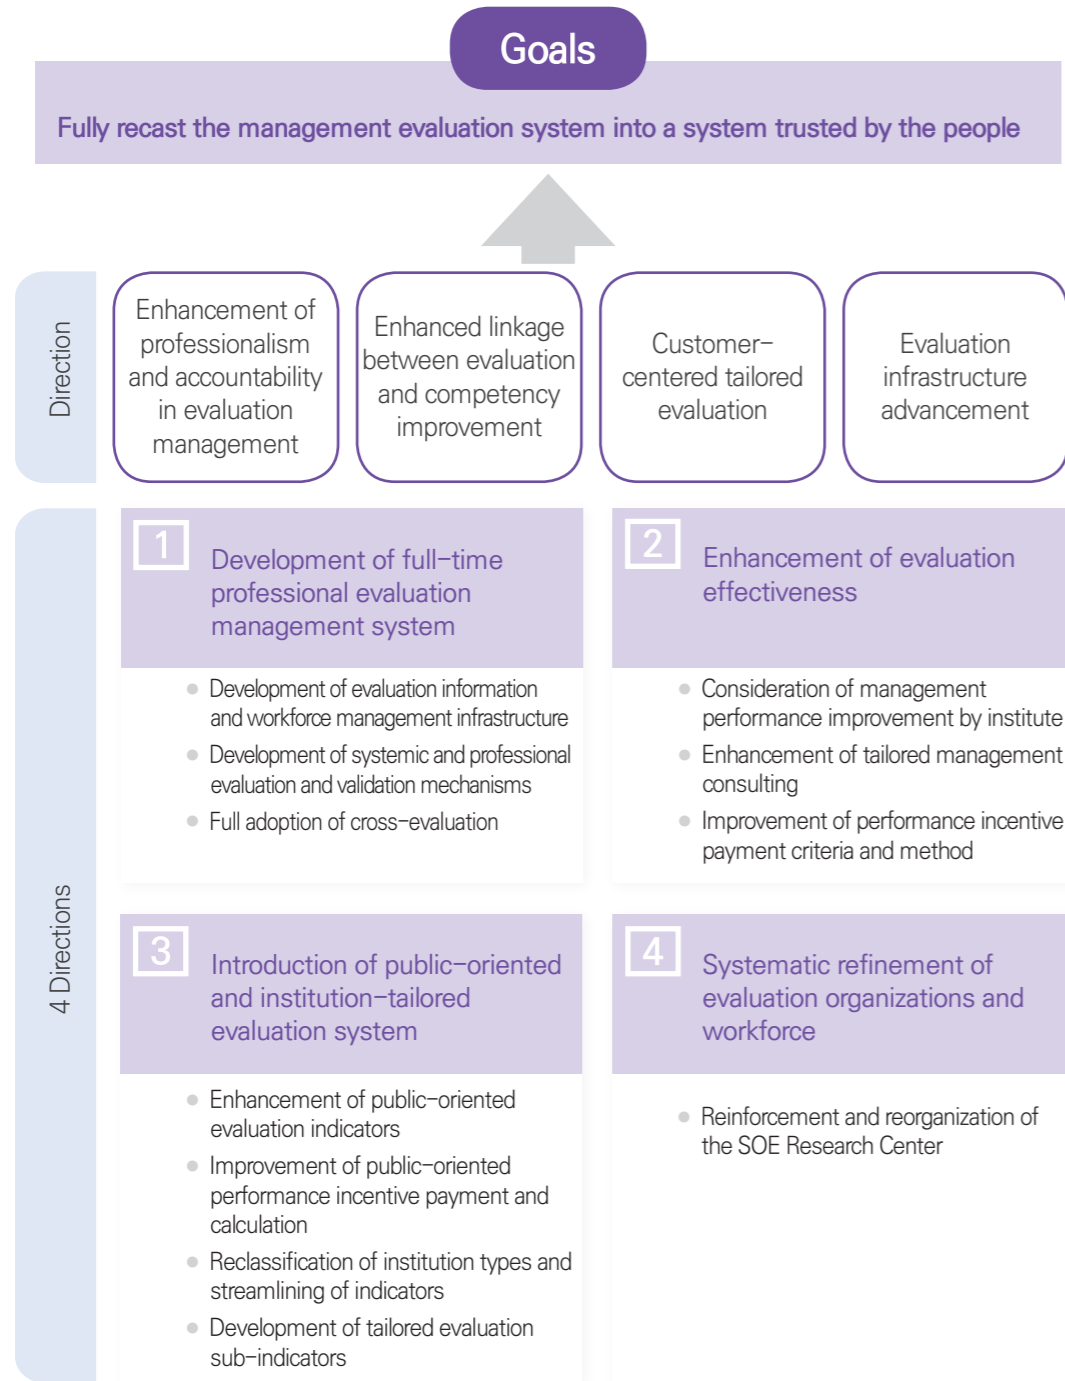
Goals

Fully recast the management evaluation system into a system trusted by the people

Direction

Enhancement of professionalism and accountability in evaluation management

Enhanced linkage between evaluation and competency improvement

Customer–centered tailored evaluation

Evaluation infrastructure advancement

4 Directions

1 Development of full–time professional evaluation management system

- Development of evaluation information and workforce management infrastructure
- Development of systemic and professional evaluation and validation mechanisms
- Full adoption of cross–evaluation

2 Enhancement of evaluation effectiveness

- Consideration of management performance improvement by institute
- Enhancement of tailored management consulting
- Improvement of performance incentive payment criteria and method

3 Introduction of public–oriented and institution–tailored evaluation system

- Enhancement of public–oriented evaluation indicators
- Improvement of public–oriented performance incentive payment and calculation
- Reclassification of institution types and streamlining of indicators
- Development of tailored evaluation sub–indicators

4 Systematic refinement of evaluation organizations and workforce

- Reinforcement and reorganization of the SOE Research Center